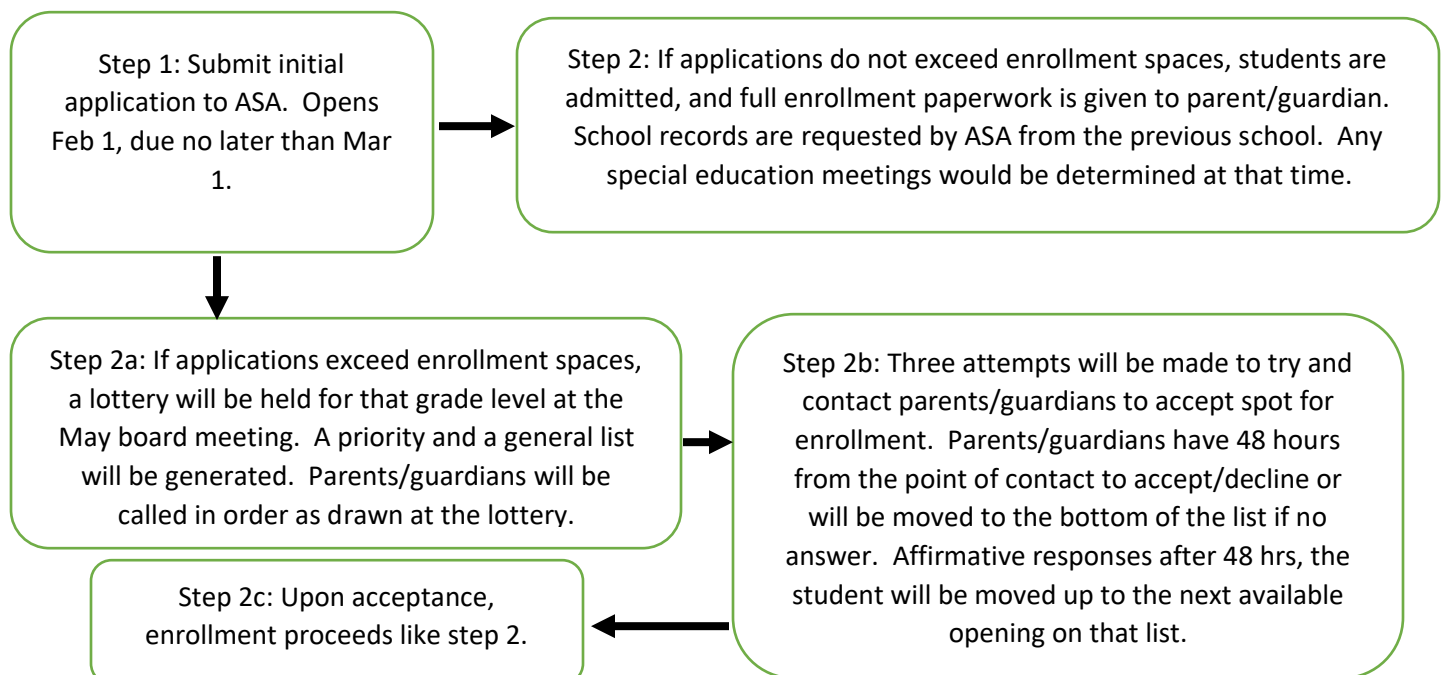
Step 1: Submit initial application to ASA. Opens Feb 1, due no later than Mar 1.

Step 2: If applications do not exceed enrollment spaces, students are admitted, and full enrollment paperwork is given to parent/guardian. School records are requested by ASA from the previous school. Any special education meetings would be determined at that time.

Step 2a: If applications exceed enrollment spaces, a lottery will be held for that grade level at the May board meeting. A priority and a general list will be generated. Parents/guardians will be called in order as drawn at the lottery.

Step 2b: Three attempts will be made to try and contact parents/guardians to accept spot for enrollment. Parents/guardians have 48 hours from the point of contact to accept/decline or will be moved to the bottom of the list if no answer. Affirmative responses after 48 hrs, the student will be moved up to the next available opening on that list.

Step 2c: Upon acceptance, enrollment proceeds like step 2.